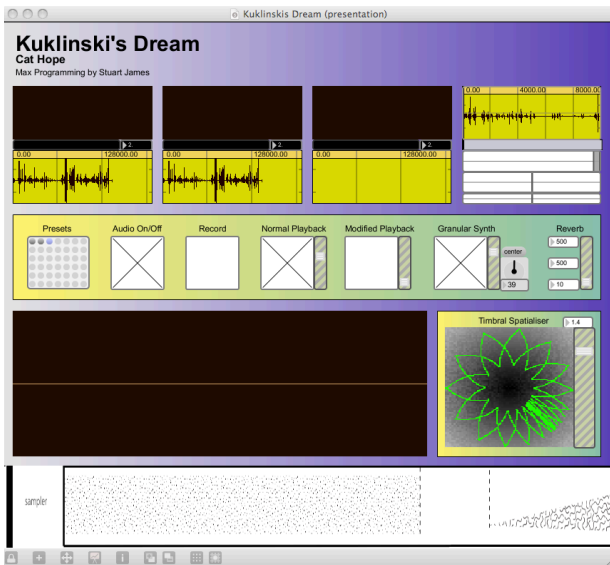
Kuklinskis Dream (presentation)

Kuklinski's Dream
Cat Hope
Max Programming by Stuart James

2.
0.00
128000.00

2.
0.00
128000.00

2.
0.00
128000.00

0.00
4000.00
8000.00

Presets
Audio On/Off
Record
Normal Playback
Modified Playback
Granular Synth
center
39
Reverb
500
500
10

Timbral Spatialiser
1.4

sampler